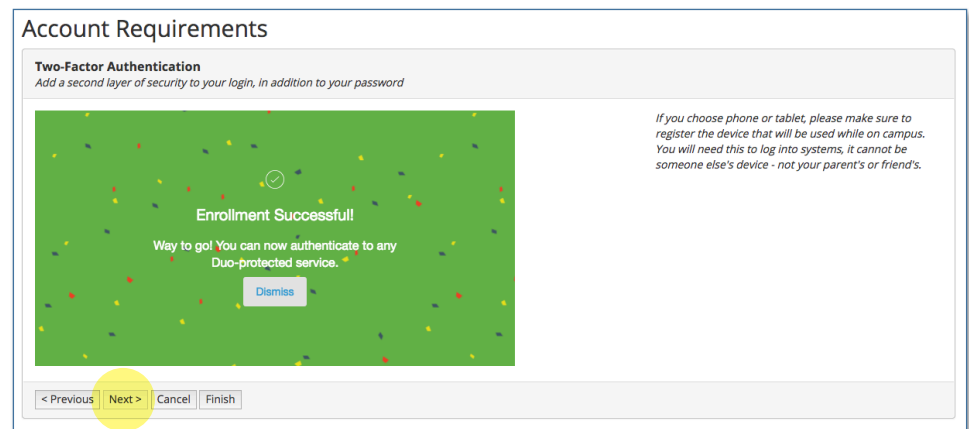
Account Requirements

**Two-Factor Authentication**
*Add a second layer of security to your login, in addition to your password*

Enrollment Successful!

Way to go! You can now authenticate to any Duo-protected service.

Dismiss

*If you choose phone or tablet, please make sure to register the device that will be used while on campus. You will need this to log into systems, it cannot be someone else's device - not your parent's or friend's.*

< Previous | Next > | Cancel | Finish